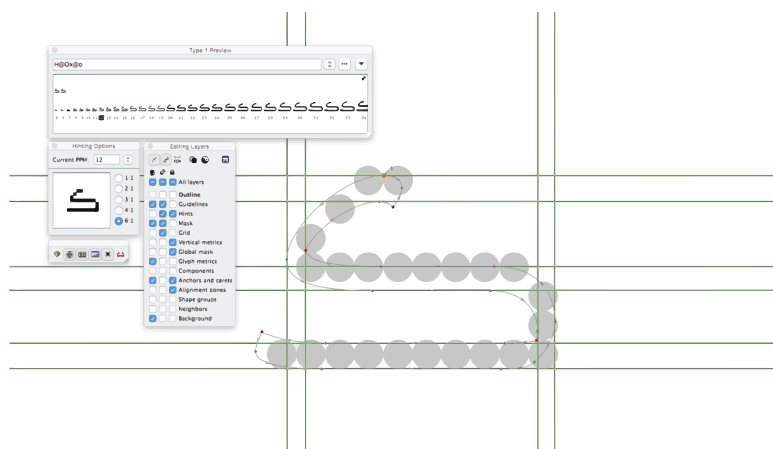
Type 1 Preview

H@Ox@o

6 7 8 9 10 11 12 13 14 15 16 17 18 19 20 21 22 23 24 25 26 27 28 29 30 31 32 33 34

Hinting Options

Current PPM: 12

1:1
2:1
3:1
4:1
6:1

Editing Layers

All layers
Outline
Guidelines
Hints
Mask
Grid
Vertical metrics
Global mask
Glyph metrics
Components
Anchors and carets
Alignment zones
Shape groups
Neighbors
Background